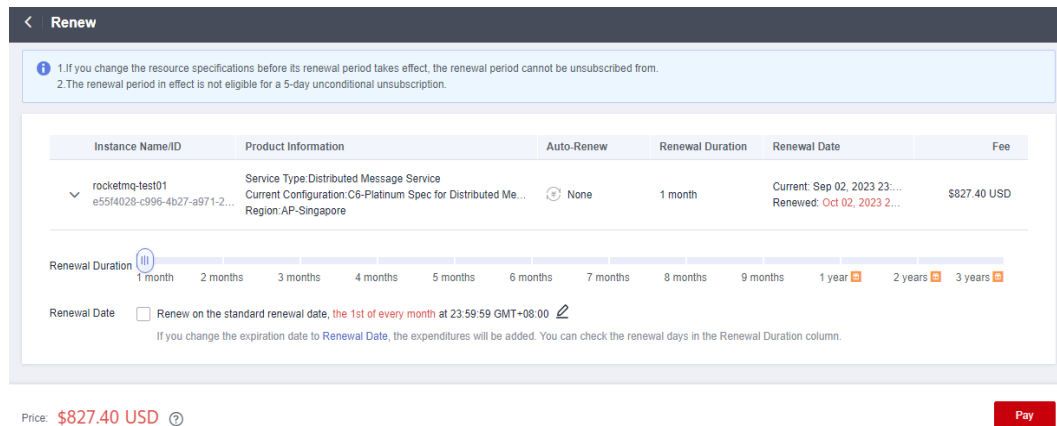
Renew

1.If you change the resource specifications before its renewal period takes effect, the renewal period cannot be unsubscribed from.
2.The renewal period in effect is not eligible for a 5-day unconditional unsubscription.

| Instance Name/ID | Product Information | Auto-Renew | Renewal Duration | Renewal Date | Fee |
|---|---|---|---|---|---|
| rocketmq-test01 e55f4028-c996-4b27-a971-2... | Service Type:Distributed Message Service Current Configuration:C6-Platinum Spec for Distributed Me... Region:AP-Singapore | None | 1 month | Current: Sep 02, 2023 23:... Renewed: Oct 02, 2023 2... | $827.40 USD |

Renewal Duration 1 month 2 months 3 months 4 months 5 months 6 months 7 months 8 months 9 months 1 year 2 years 3 years

Renewal Date Renew on the standard renewal date, the 1st of every month at 23:59:59 GMT+08:00
If you change the expiration date to Renewal Date, the expenditures will be added. You can check the renewal days in the Renewal Duration column.

Price: $827.40 USD

Pay